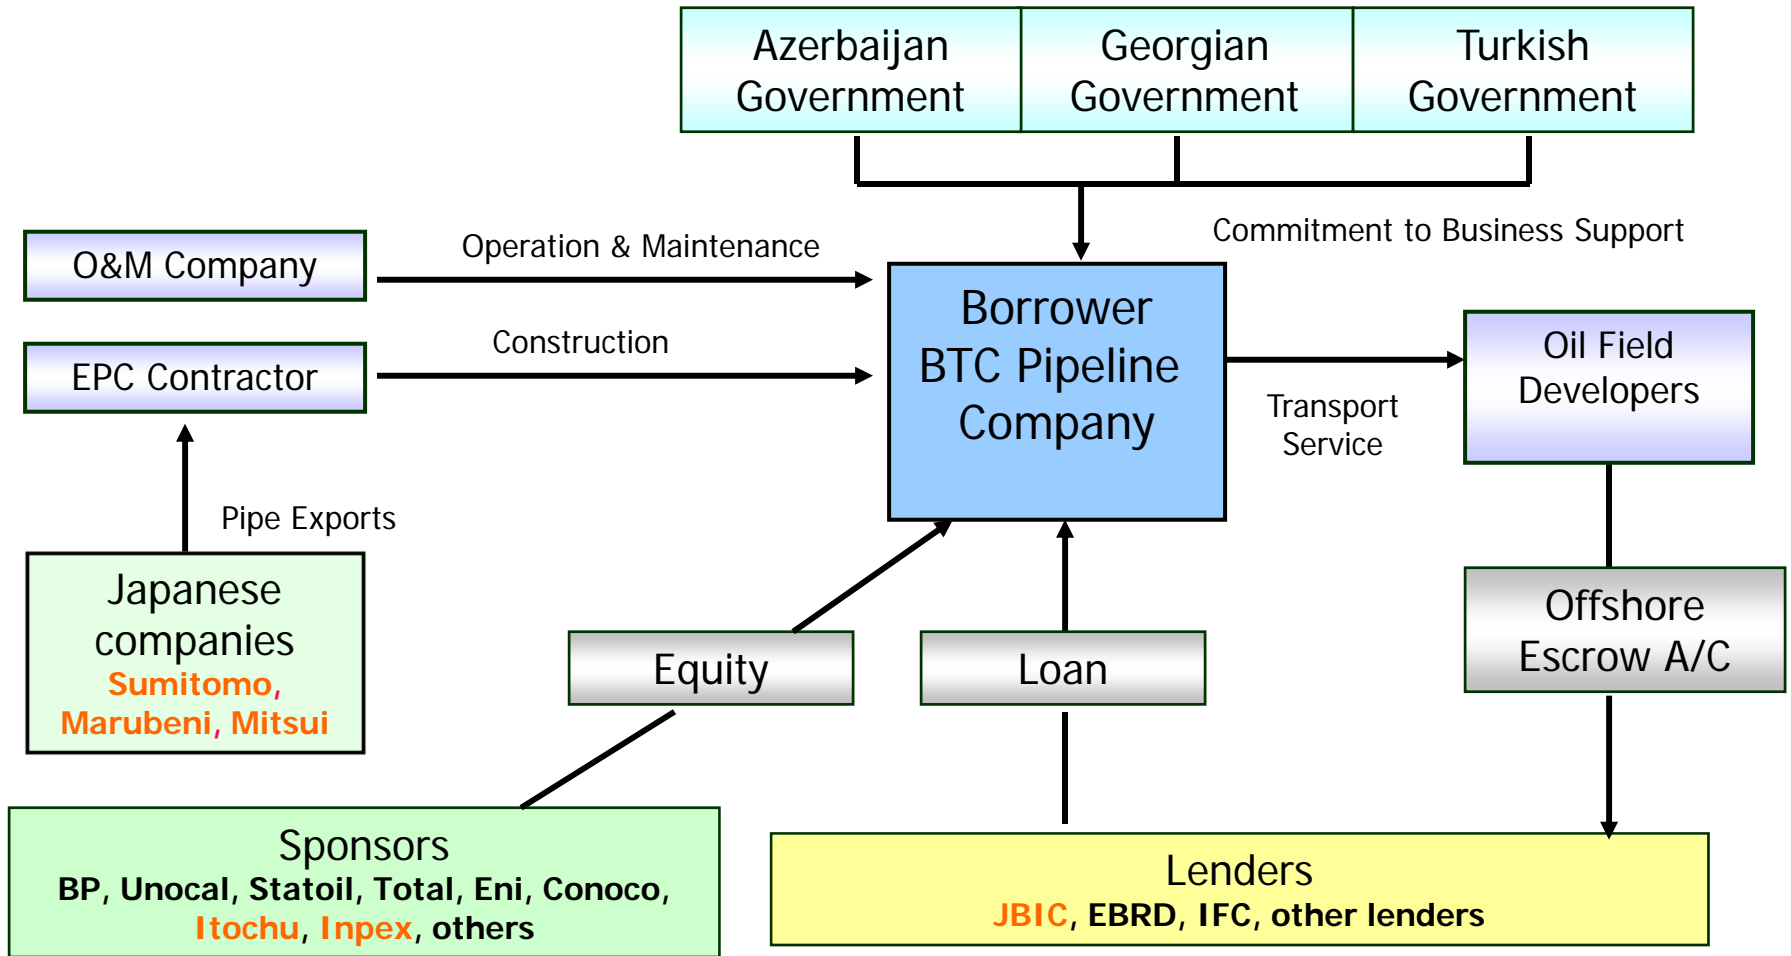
Azerbaijan Government

Georgian Government

Turkish Government

Commitment to Business Support

O&M Company

Operation & Maintenance

EPC Contractor

Construction

Borrower BTC Pipeline Company

Transport Service

Oil Field Developers

Pipe Exports

Japanese companies
Sumitomo, Marubeni, Mitsui

Equity

Loan

Offshore Escrow A/C

Sponsors
BP, Unocal, Statoil, Total, Eni, Conoco, Itochu, Inpex, others

Lenders
JBIC, EBRD, IFC, other lenders